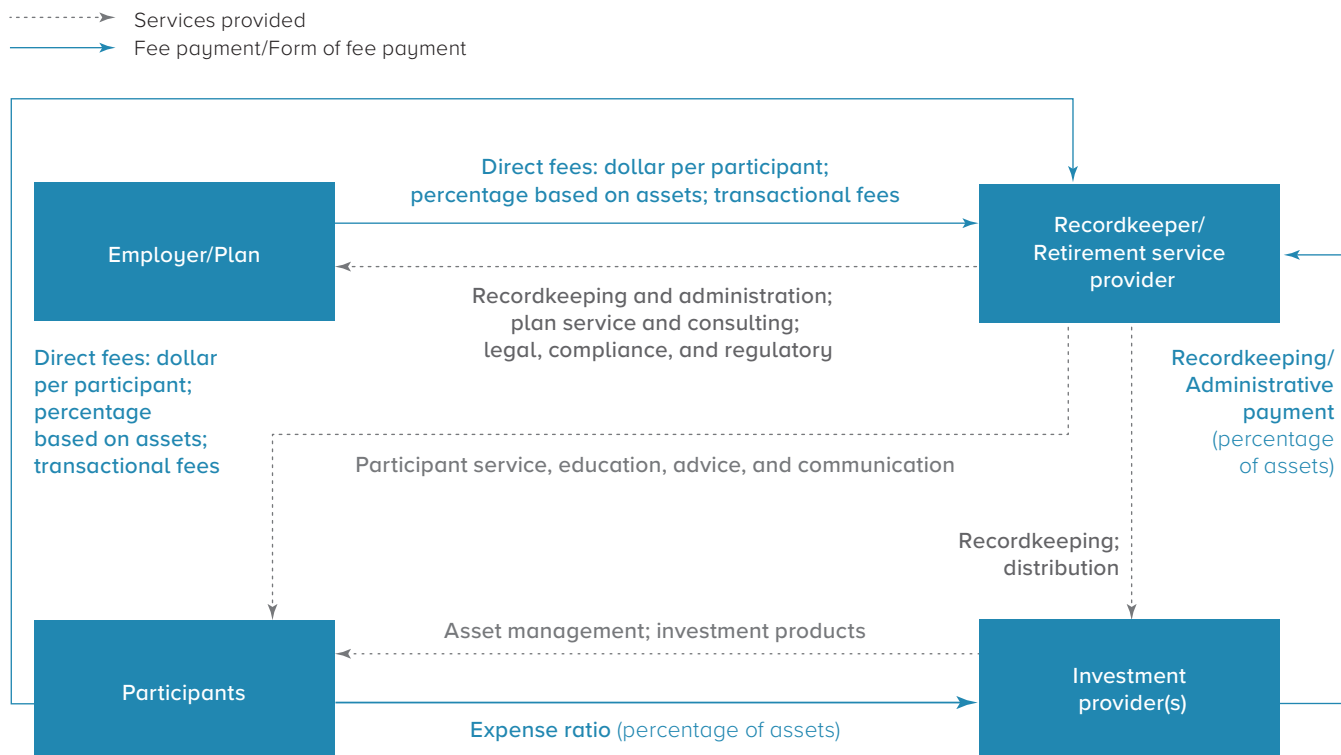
Services provided
Fee payment/Form of fee payment

Direct fees: dollar per participant; percentage based on assets; transactional fees

Employer/Plan

Recordkeeper/ Retirement service provider

Recordkeeping and administration; plan service and consulting; legal, compliance, and regulatory

Direct fees: dollar per participant; percentage based on assets; transactional fees

Recordkeeping/ Administrative payment (percentage of assets)

Participant service, education, advice, and communication

Recordkeeping; distribution

Asset management; investment products

Participants

Investment provider(s)

Expense ratio (percentage of assets)